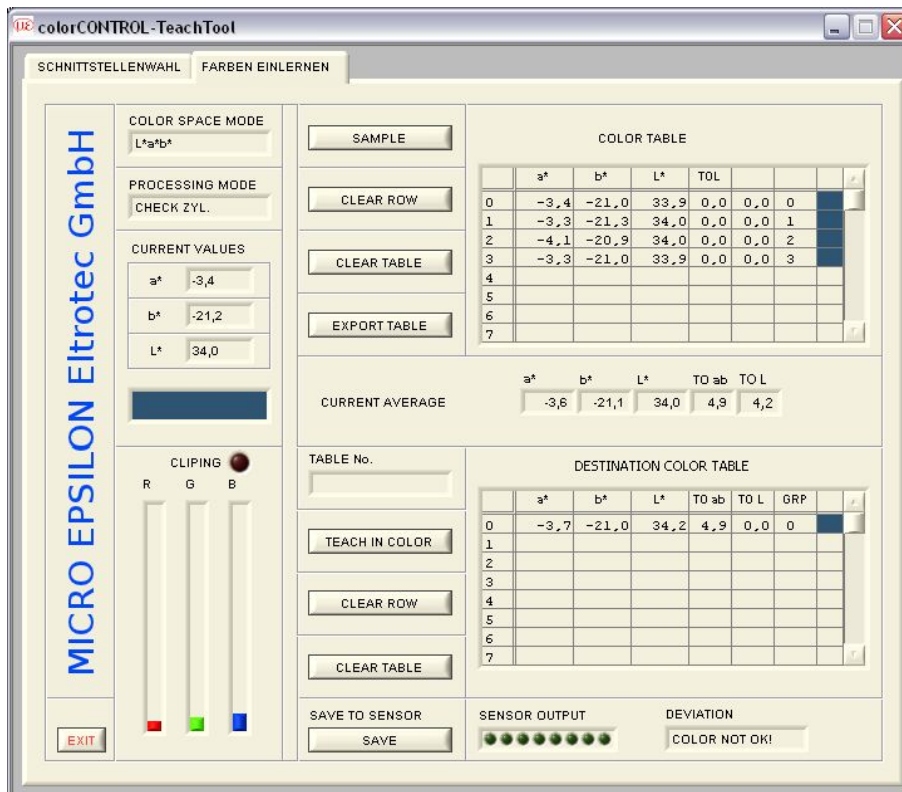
colorCONTROL-TeachTool

SCHNITTSTELLENWAHL FARBEN EINLERNEN

MICRO EPSILON Eltrotec GmbH

COLOR SPACE MODE
L*a*b*

PROCESSING MODE
CHECK ZYL.

CURRENT VALUES
a* -3,4
b* -21,2
L* 34,0

CLIPING
R G B

EXIT

SAMPLE

CLEAR ROW

CLEAR TABLE

EXPORT TABLE

COLOR TABLE

| | a* | b* | L* | TOL | | | |
|---|---|---|---|---|---|---|---|
| 0 | -3,4 | -21,0 | 33,9 | 0,0 | 0,0 | 0 | |
| 1 | -3,3 | -21,3 | 34,0 | 0,0 | 0,0 | 1 | |
| 2 | -4,1 | -20,9 | 34,0 | 0,0 | 0,0 | 2 | |
| 3 | -3,3 | -21,0 | 33,9 | 0,0 | 0,0 | 3 | |
| 4 | | | | | | | |
| 5 | | | | | | | |
| 6 | | | | | | | |
| 7 | | | | | | | |

CURRENT AVERAGE
a* b* L* TO ab TO L
-3,6 -21,1 34,0 4,9 4,2

TABLE No.

TEACH IN COLOR

CLEAR ROW

CLEAR TABLE

DESTINATION COLOR TABLE

| | a* | b* | L* | TO ab | TO L | GRP | |
|---|---|---|---|---|---|---|---|
| 0 | -3,7 | -21,0 | 34,2 | 4,9 | 0,0 | 0 | |
| 1 | | | | | | | |
| 2 | | | | | | | |
| 3 | | | | | | | |
| 4 | | | | | | | |
| 5 | | | | | | | |
| 6 | | | | | | | |
| 7 | | | | | | | |

SAVE TO SENSOR
SAVE

SENSOR OUTPUT

DEVIATION
COLOR NOT OK!